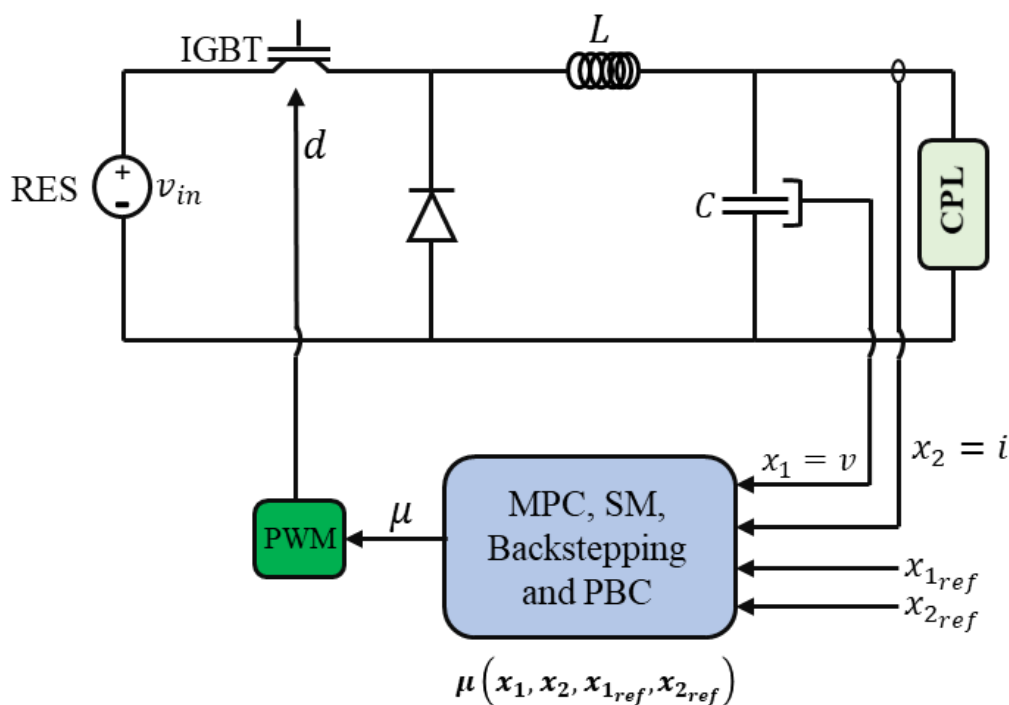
IGBT

$L$

$d$

RES

+

-

$v_{in}$

$C$

CPL

$x_1 = v$

$x_2 = i$

PWM

$\mu$

MPC, SM, Backstepping and PBC

$x_{1_{ref}}$

$x_{2_{ref}}$

$\boldsymbol{\mu}\left(\boldsymbol{x_1}, \boldsymbol{x_2}, \boldsymbol{x_{1_{ref}}}, \boldsymbol{x_{2_{ref}}}\right)$